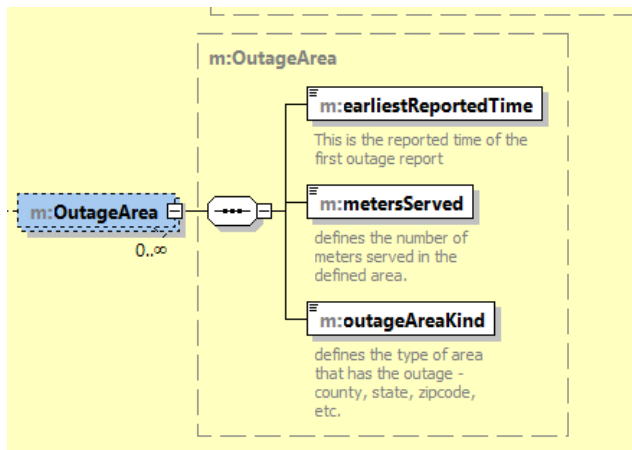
m:OutageArea

m:OutageArea
0..∞

m:earliestReportedTime
This is the reported time of the first outage report

m:metersServed
defines the number of meters served in the defined area.

m:outageAreaKind
defines the type of area that has the outage - county, state, zipcode, etc.